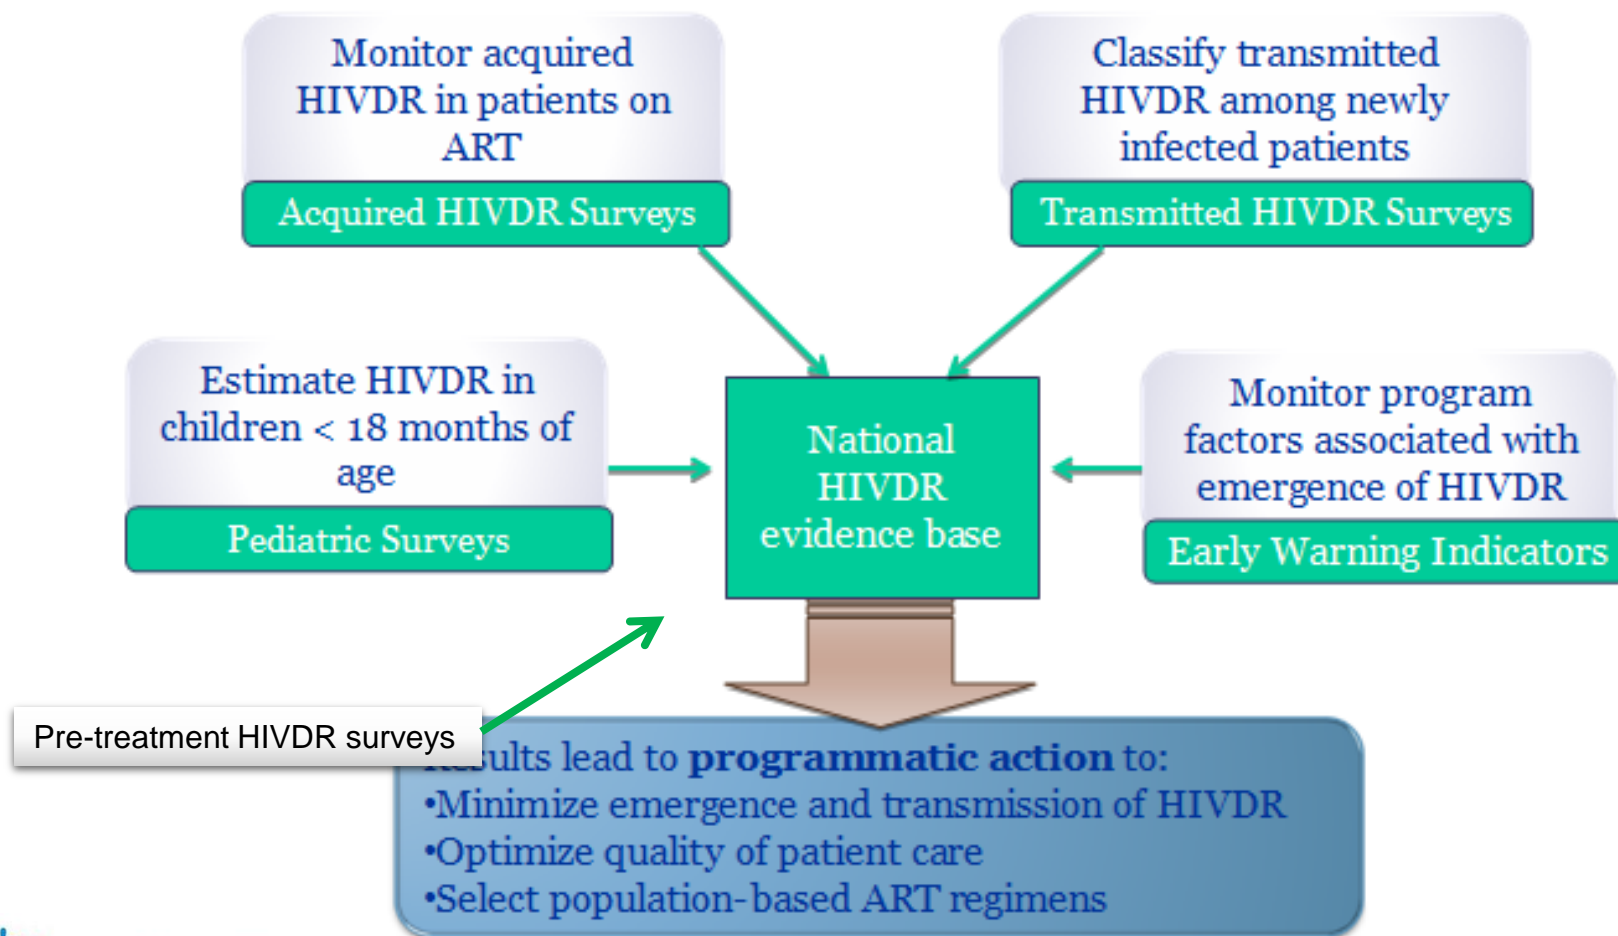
Monitor acquired HIVDR in patients on ART

Acquired HIVDR Surveys

Classify transmitted HIVDR among newly infected patients

Transmitted HIVDR Surveys

Estimate HIVDR in children < 18 months of age

Pediatric Surveys

National HIVDR evidence base

Monitor program factors associated with emergence of HIVDR

Early Warning Indicators

Pre-treatment HIVDR surveys

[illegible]ults lead to **programmatic action** to:
•Minimize emergence and transmission of HIVDR
•Optimize quality of patient care
•Select population-based ART regimens